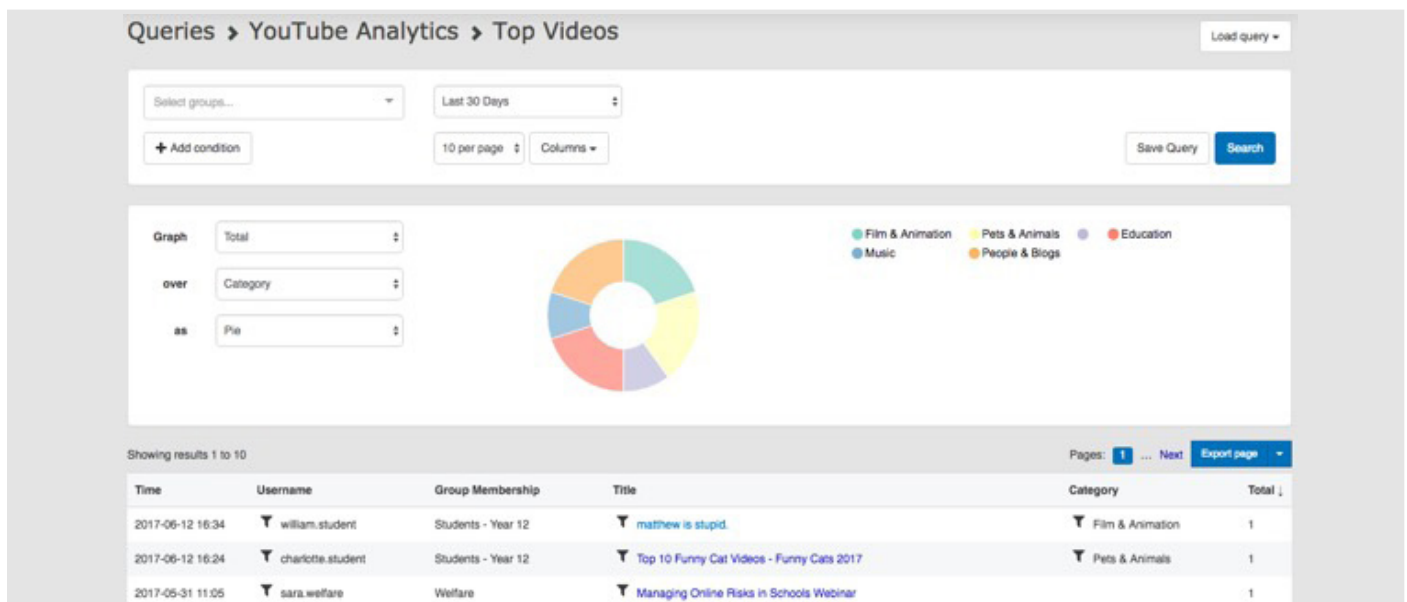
Queries › YouTube Analytics › Top Videos

Load query ▾

Select groups...

Last 30 Days

+ Add condition

10 per page

Columns ▾

Save Query

Search

Graph Total

over Category

as Pie

Film & Animation
Pets & Animals
Education
Music
People & Blogs

Showing results 1 to 10

Pages: 1 ... Next

Export page

| Time | Username | Group Membership | Title | Category | Total ↓ |
|---|---|---|---|---|---|
| 2017-06-12 16:34 | william.student | Students - Year 12 | matthew is stupid. | Film & Animation | 1 |
| 2017-06-12 16:24 | charlotte.student | Students - Year 12 | Top 10 Funny Cat Videos - Funny Cats 2017 | Pets & Animals | 1 |
| 2017-05-31 11:05 | sara.welfare | Welfare | Managing Online Risks in Schools Webinar | | 1 |